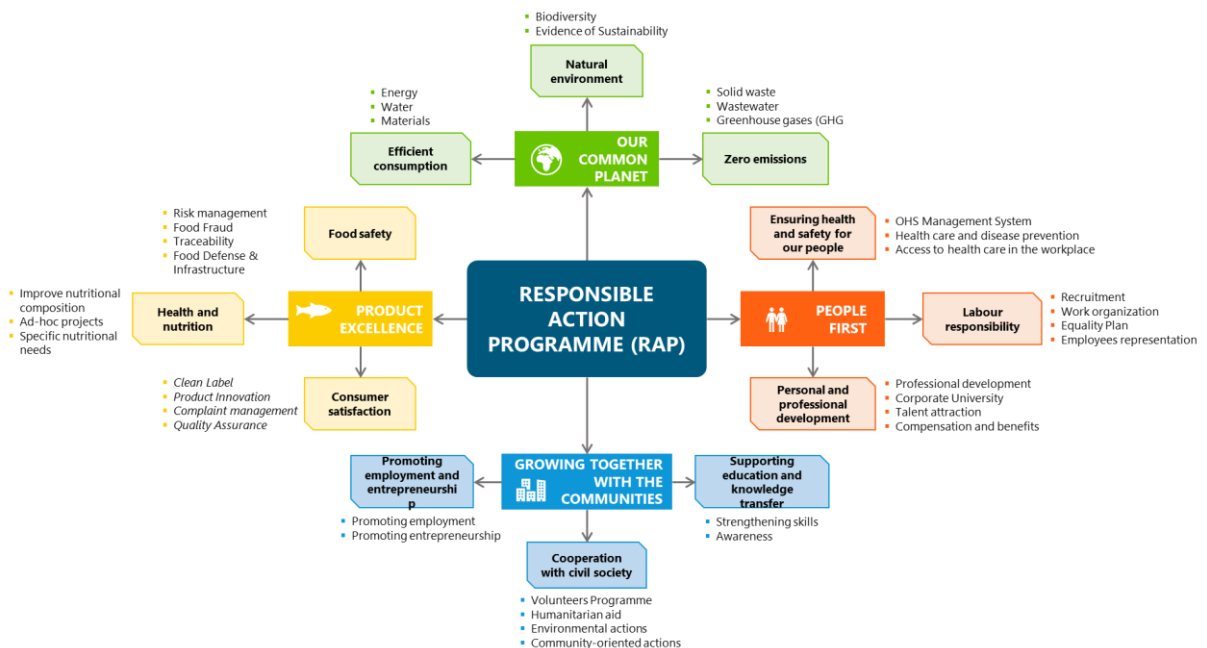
- Biodiversity
- Evidence of Sustainability

Natural environment

- Energy
- Water
- Materials

Efficient consumption

OUR COMMON PLANET

- Solid waste
- Wastewater
- Greenhouse gases (GHG

Zero emissions

- Risk management
- Food Fraud
- Traceability
- Food Defense & Infrastructure

Food safety

- Improve nutritional composition
- Ad-hoc projects
- Specific nutritional needs

Health and nutrition

PRODUCT EXCELLENCE

- Clean Label
- Product Innovation
- Complaint management
- Quality Assurance

Consumer satisfaction

RESPONSIBLE ACTION PROGRAMME (RAP)

Ensuring health and safety for our people

- OHS Management System
- Health care and disease prevention
- Access to health care in the workplace

PEOPLE FIRST

Labour responsibility

- Recruitment
- Work organization
- Equality Plan
- Employees representation

Personal and professional development

- Professional development
- Corporate University
- Talent attraction
- Compensation and benefits

Promoting employment and entrepreneurship

- Promoting employment
- Promoting entrepreneurship

GROWING TOGETHER WITH THE COMMUNITIES

Supporting education and knowledge transfer

- Strengthening skills
- Awareness

Cooperation with civil society

- Volunteers Programme
- Humanitarian aid
- Environmental actions
- Community-oriented actions